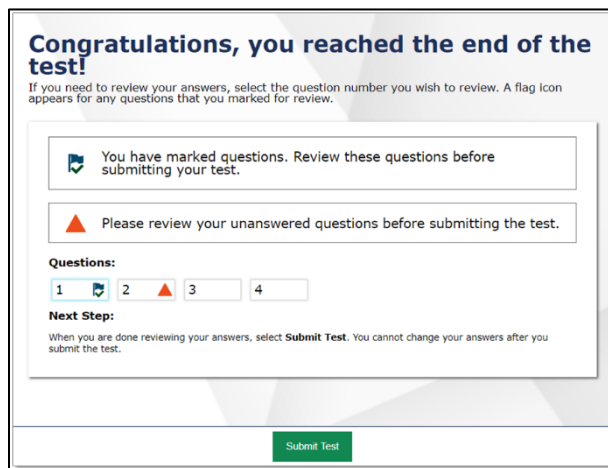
Congratulations, you reached the end of the test!

If you need to review your answers, select the question number you wish to review. A flag icon appears for any questions that you marked for review.

You have marked questions. Review these questions before submitting your test.

Please review your unanswered questions before submitting the test.

Questions:

1 2 3 4

Next Step:

When you are done reviewing your answers, select **Submit Test**. You cannot change your answers after you submit the test.

Submit Test